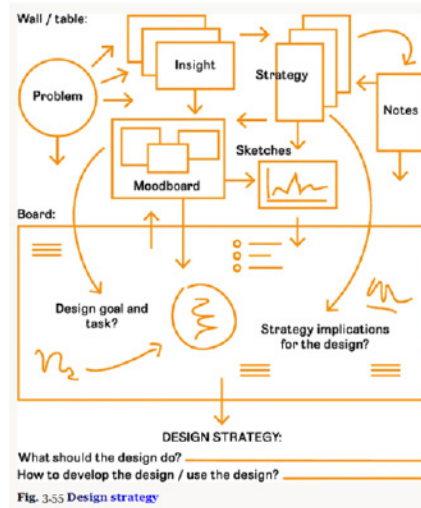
Wall / table:

Insight

Strategy

Problem

Notes

Sketches

Moodboard

Board:

Design goal and task?

Strategy implications for the design?

DESIGN STRATEGY:

What should the design do?

How to develop the design / use the design?

Fig. 3.55 Design strategy